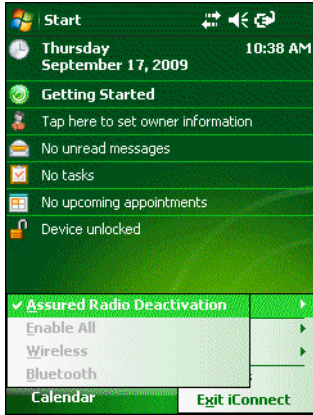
Start

Thursday
September 17, 2009

10:38 AM

Getting Started

Tap here to set owner information

No unread messages

No tasks

No upcoming appointments

Device unlocked

✓ Assured Radio Deactivation

Enable All

Wireless

Bluetooth

Calendar

Exit iConnect